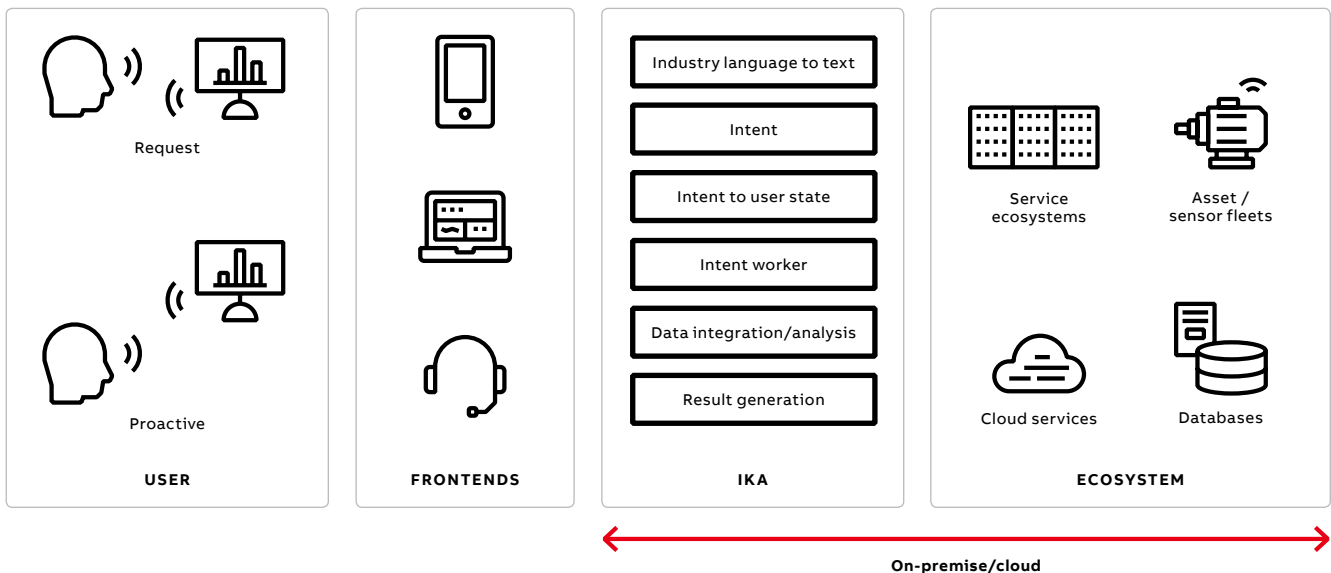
Request

Proactive

USER

FRONTENDS

Industry language to text

Intent

Intent to user state

Intent worker

Data integration/analysis

Result generation

IKA

Service ecosystems

Asset / sensor fleets

Cloud services

Databases

ECOSYSTEM

On-premise/cloud